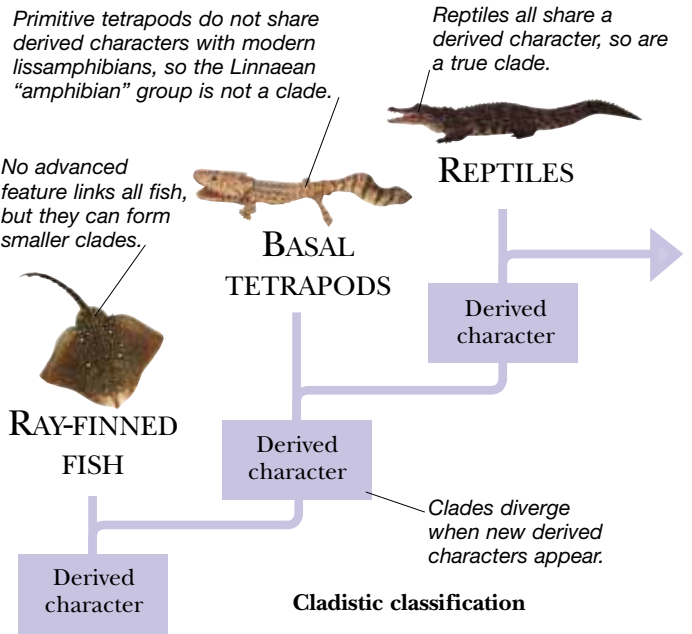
Primitive tetrapods do not share derived characters with modern lissamphibians, so the Linnaean "amphibian" group is not a clade.

Reptiles all share a derived character, so are a true clade.

No advanced feature links all fish, but they can form smaller clades.

REPTILES

BASAL TETRAPODS

RAY-FINNED FISH

Derived character

Derived character

Clades diverge when new derived characters appear.

Derived character

Cladistic classification